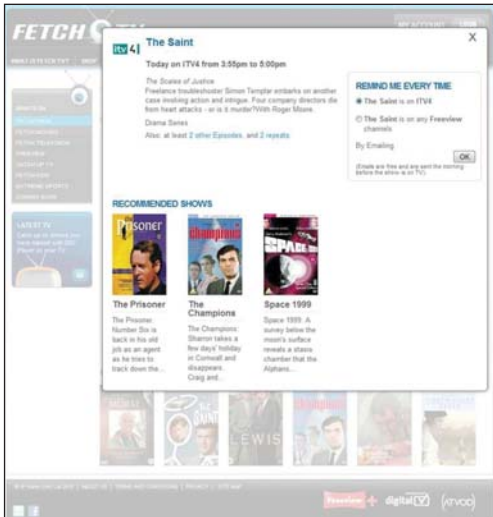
FETCH

MY ACCOUNT

itv4 The Saint

X

Today on ITV4 from 3:55pm to 5:00pm

The Scales of Justice
Freelance troubleshooter Simon Templar embarks on another case involving action and intrigue. Four company directors die from heart attacks - or is it murder? With Roger Moore.

Drama Series

Also: at least 2 other Episodes, and 2 repeats

REMIND ME EVERY TIME

The Saint is on ITV4

The Saint is on any Freeview channels

By Emailing

OK

(Emails are free and are sent the morning before the show is on TV)

RECOMMENDED SHOWS

The Prisoner

The Prisoner: Number Six is back in his old job as an agent as he tries to track down the...

The Champions

The Champions: Sharron takes a few days' holiday in Cornwall and disappears. Craig and...

Space 1999

Space 1999: A survey below the moon's surface reveals a stasis chamber that the Alphans...

LATEST TV

LEWIS

Freeview digital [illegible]